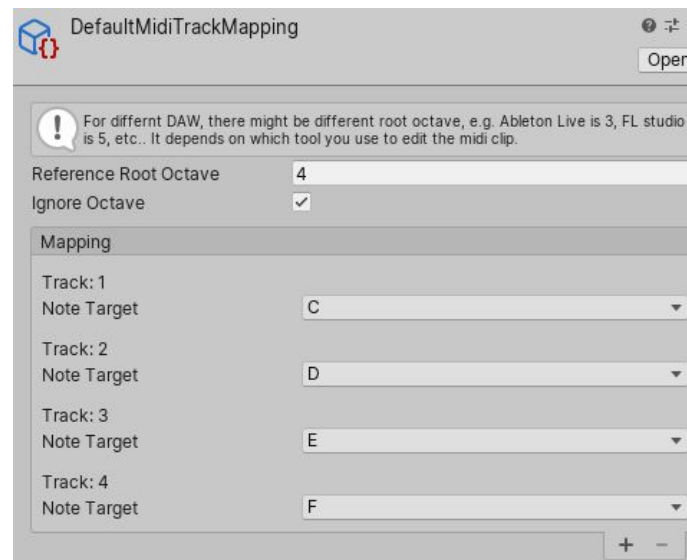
DefaultMidiTrackMapping

Oper

For differnt DAW, there might be different root octave, e.g. Ableton Live is 3, FL studio is 5, etc.. It depends on which tool you use to edit the midi clip.

Reference Root Octave 4
Ignore Octave ✓

Mapping

Track: 1
Note Target C

Track: 2
Note Target D

Track: 3
Note Target E

Track: 4
Note Target F

+ −